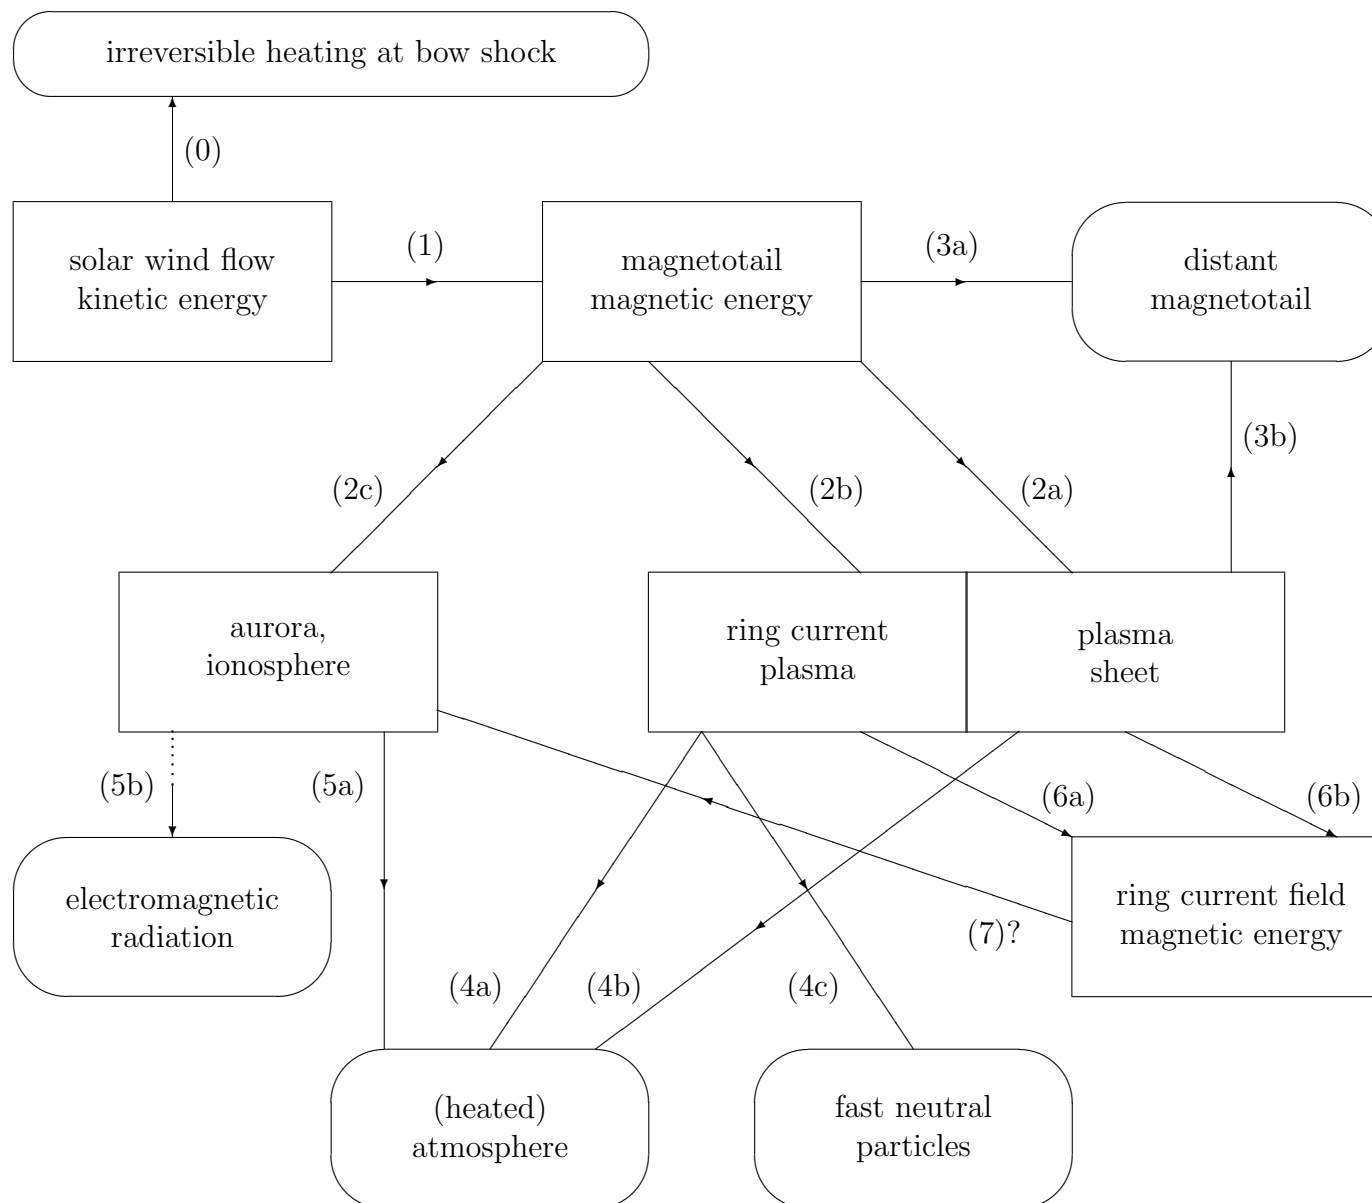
irreversible heating at bow shock

(0)

solar wind flow kinetic energy

(1)

magnetotail magnetic energy

(3a)

distant magnetotail

(3b)

(2c)

(2b)

(2a)

aurora, ionosphere

ring current plasma

plasma sheet

(5b)

(5a)

(6a)

(6b)

electromagnetic radiation

ring current field magnetic energy

(7)?

(4a)

(4b)

(4c)

(heated) atmosphere

fast neutral particles